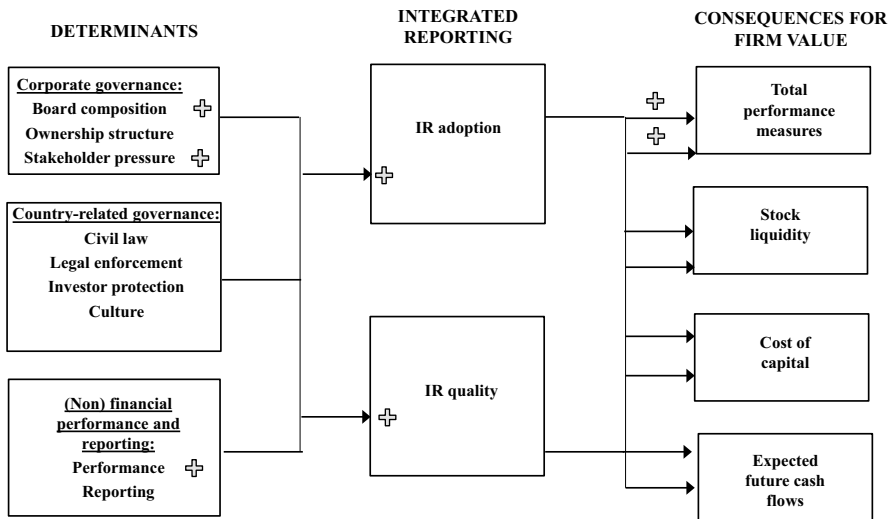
DETERMINANTS

INTEGRATED REPORTING

CONSEQUENCES FOR FIRM VALUE

Corporate governance:
Board composition +
Ownership structure
Stakeholder pressure +

Country-related governance:
Civil law
Legal enforcement
Investor protection
Culture

(Non) financial performance and reporting:
Performance +
Reporting

IR adoption
+

IR quality
+

+
+

Total performance measures

Stock liquidity

Cost of capital

Expected future cash flows